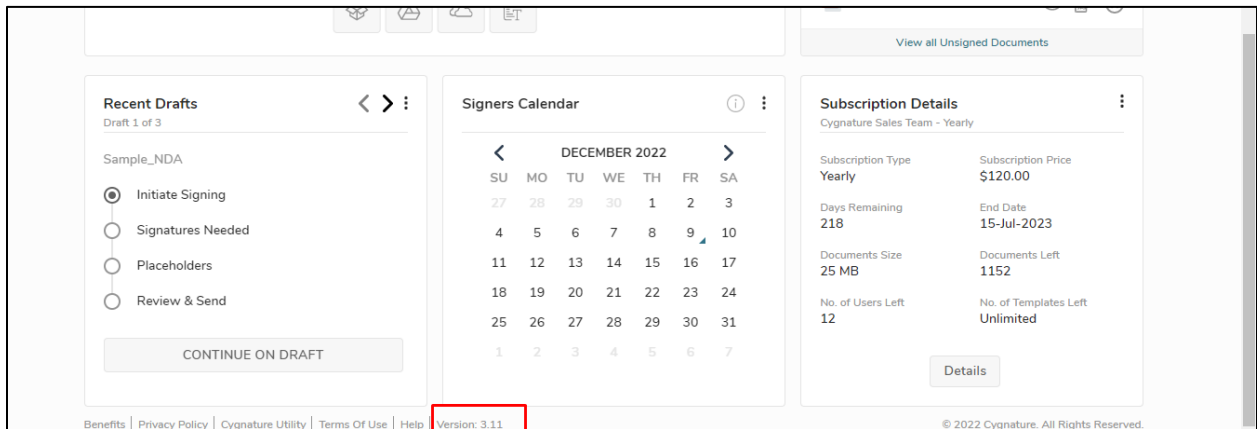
View all Unsigned Documents

Recent Drafts
Draft 1 of 3

Sample_NDA

Initiate Signing

Signatures Needed

Placeholders

Review & Send

CONTINUE ON DRAFT

Signers Calendar

DECEMBER 2022

| SU | MO | TU | WE | TH | FR | SA |
|---|---|---|---|---|---|---|
| 27 | 28 | 29 | 30 | 1 | 2 | 3 |
| 4 | 5 | 6 | 7 | 8 | 9 | 10 |
| 11 | 12 | 13 | 14 | 15 | 16 | 17 |
| 18 | 19 | 20 | 21 | 22 | 23 | 24 |
| 25 | 26 | 27 | 28 | 29 | 30 | 31 |
| 1 | 2 | 3 | 4 | 5 | 6 | 7 |

Subscription Details
Cygnature Sales Team - Yearly

Subscription Type
Yearly

Subscription Price
$120.00

Days Remaining
218

End Date
15-Jul-2023

Documents Size
25 MB

Documents Left
1152

No. of Users Left
12

No. of Templates Left
Unlimited

Details

Benefits | Privacy Policy | Cygnature Utility | Terms Of Use | Help | Version: 3.11

© 2022 Cygnature. All Rights Reserved.